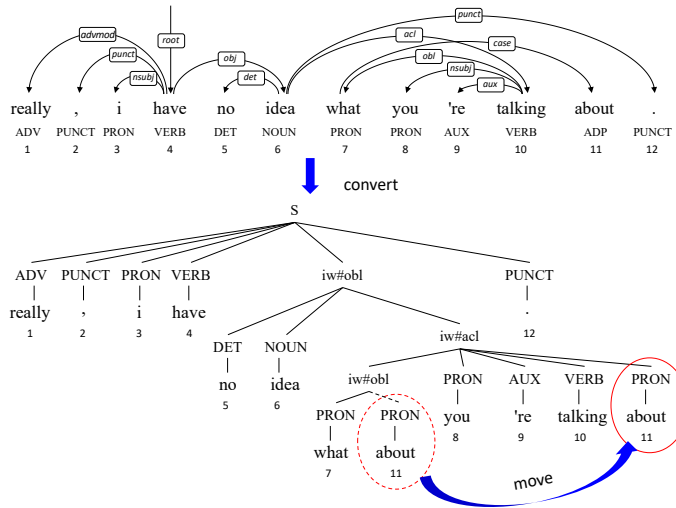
punct
advmod
root
acl
case
punct
obj
obl
nsubj
det
nsubj
aux

really , i have no idea what you 're talking about .
ADV PUNCT PRON VERB DET NOUN PRON PRON AUX VERB ADP PUNCT
1 2 3 4 5 6 7 8 9 10 11 12

convert

S
ADV PUNCT PRON VERB iw#obl PUNCT
really , i have .
1 2 3 4 12
DET NOUN iw#acl
no idea
5 6
iw#obl PRON AUX VERB PRON
you 're talking about
8 9 10 11
PRON PRON
what about
7 11

move